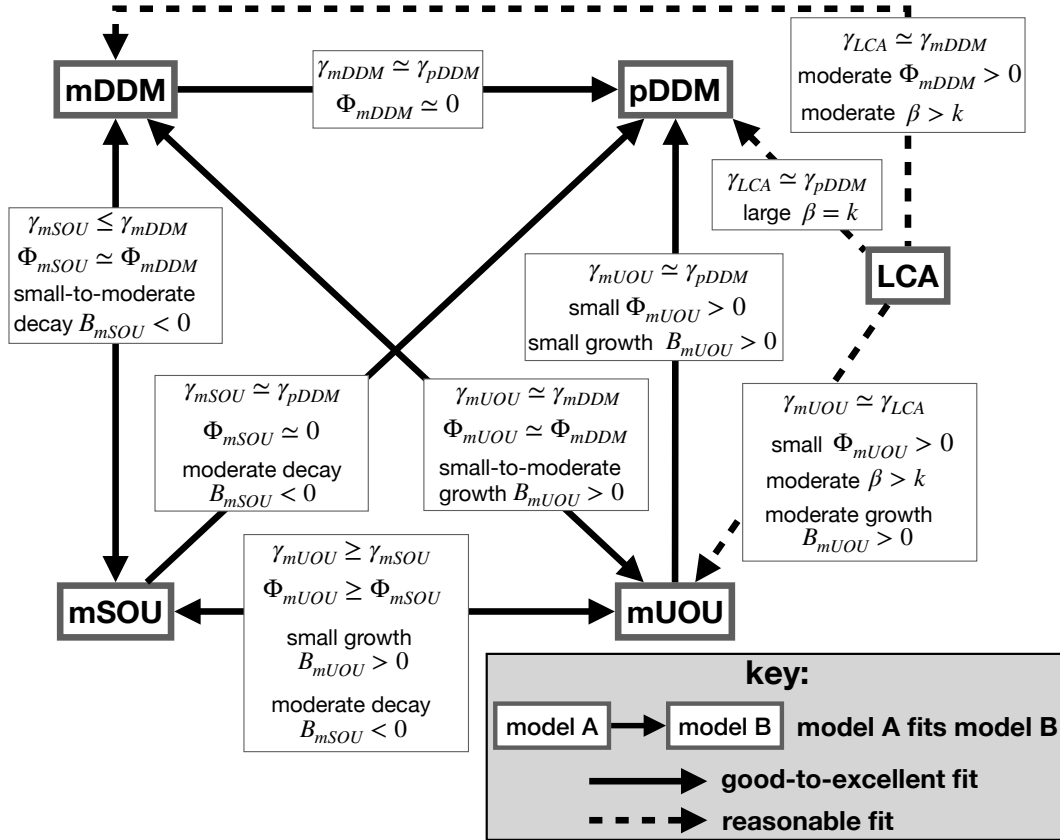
mDDM

$\gamma_{mDDM} \simeq \gamma_{pDDM}$
$\Phi_{mDDM} \simeq 0$

pDDM

$\gamma_{LCA} \simeq \gamma_{mDDM}$
moderate $\Phi_{mDDM} > 0$
moderate $\beta > k$

$\gamma_{LCA} \simeq \gamma_{pDDM}$
large $\beta = k$

$\gamma_{mSOU} \leq \gamma_{mDDM}$
$\Phi_{mSOU} \simeq \Phi_{mDDM}$
small-to-moderate decay $B_{mSOU} < 0$

$\gamma_{mUOU} \simeq \gamma_{pDDM}$
small $\Phi_{mUOU} > 0$
small growth $B_{mUOU} > 0$

LCA

$\gamma_{mSOU} \simeq \gamma_{pDDM}$
$\Phi_{mSOU} \simeq 0$
moderate decay $B_{mSOU} < 0$

$\gamma_{mUOU} \simeq \gamma_{mDDM}$
$\Phi_{mUOU} \simeq \Phi_{mDDM}$
small-to-moderate growth $B_{mUOU} > 0$

$\gamma_{mUOU} \simeq \gamma_{LCA}$
small $\Phi_{mUOU} > 0$
moderate $\beta > k$
moderate growth $B_{mUOU} > 0$

mSOU

$\gamma_{mUOU} \geq \gamma_{mSOU}$
$\Phi_{mUOU} \geq \Phi_{mSOU}$
small growth $B_{mUOU} > 0$
moderate decay $B_{mSOU} < 0$

mUOU

key:
model A model B model A fits model B
good-to-excellent fit
reasonable fit